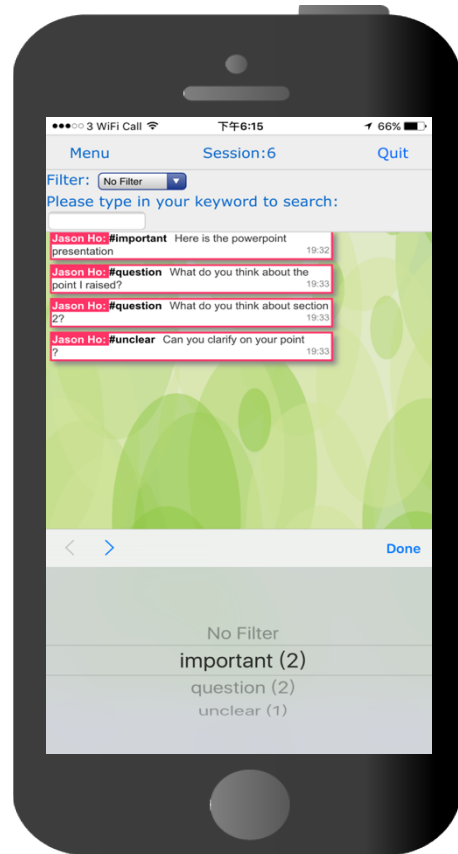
●●●○○ 3 WiFi Call 下午6:15 66%

Menu Session:6 Quit

Filter: No Filter

Please type in your keyword to search:

Jason Ho: #important Here is the powerpoint presentation 19:32

Jason Ho: #question What do you think about the point I raised? 19:33

Jason Ho: #question What do you think about section 2? 19:33

Jason Ho: #unclear Can you clarify on your point ? 19:33

Done

No Filter
important (2)
question (2)
unclear (1)